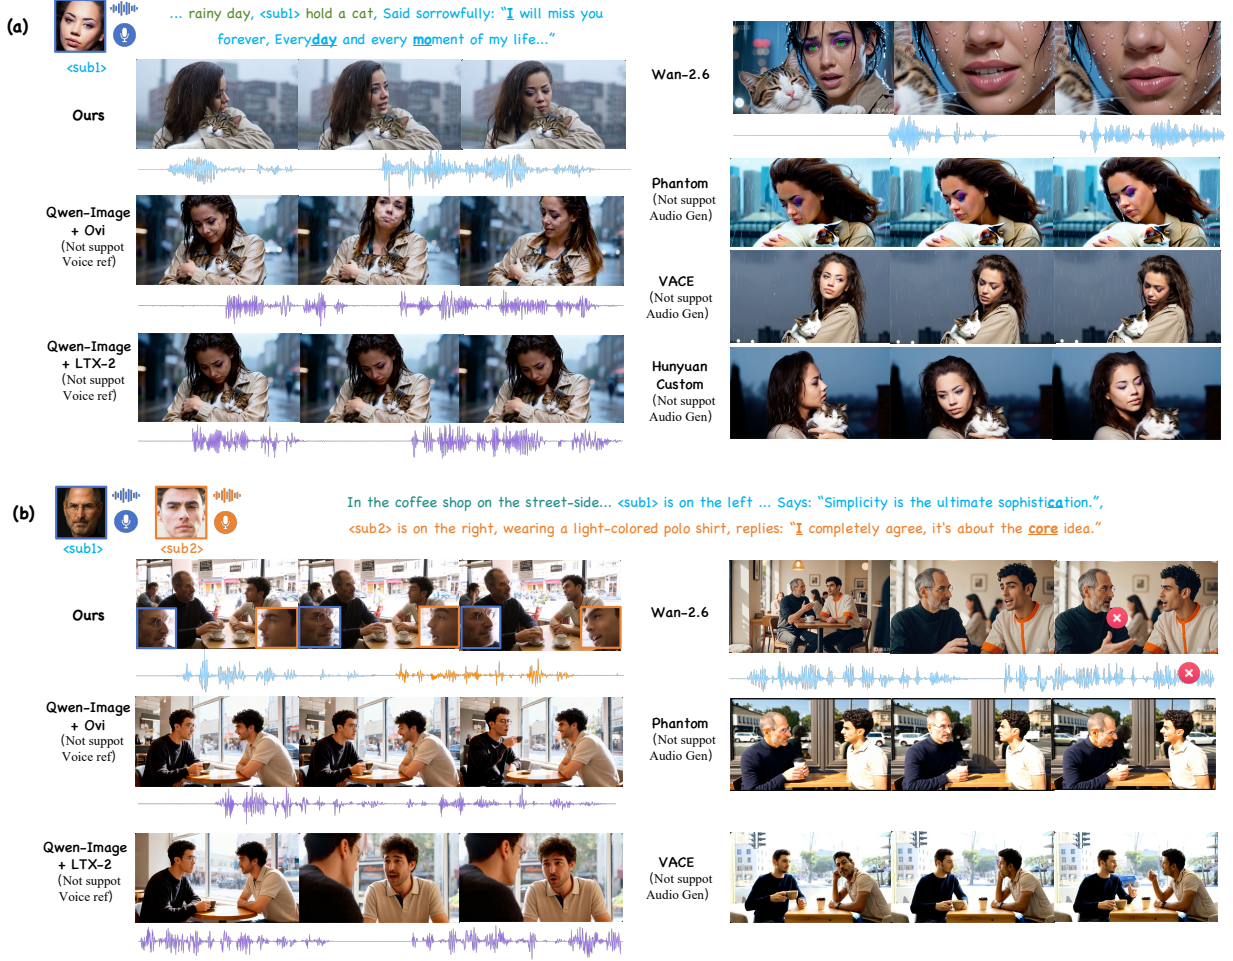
(a)

... rainy day, <sub1> hold a cat, Said sorrowfully: "I will miss you forever, Everyday and every moment of my life..."

<sub1>

Ours

Qwen-Image + Ovi (Not suppot Voice ref)

Qwen-Image + LTX-2 (Not suppot Voice ref)

Wan-2.6

Phantom (Not suppot Audio Gen)

VACE (Not suppot Audio Gen)

Hunyuan Custom (Not suppot Audio Gen)

(b)

<sub1> <sub2>

In the coffee shop on the street-side... <sub1> is on the left ... Says: "Simplicity is the ultimate sophistication.", <sub2> is on the right, wearing a light-colored polo shirt, replies: "I completely agree, it's about the core idea."

Ours

Qwen-Image + Ovi (Not suppot Voice ref)

Qwen-Image + LTX-2 (Not suppot Voice ref)

Wan-2.6

Phantom (Not suppot Audio Gen)

VACE (Not suppot Audio Gen)